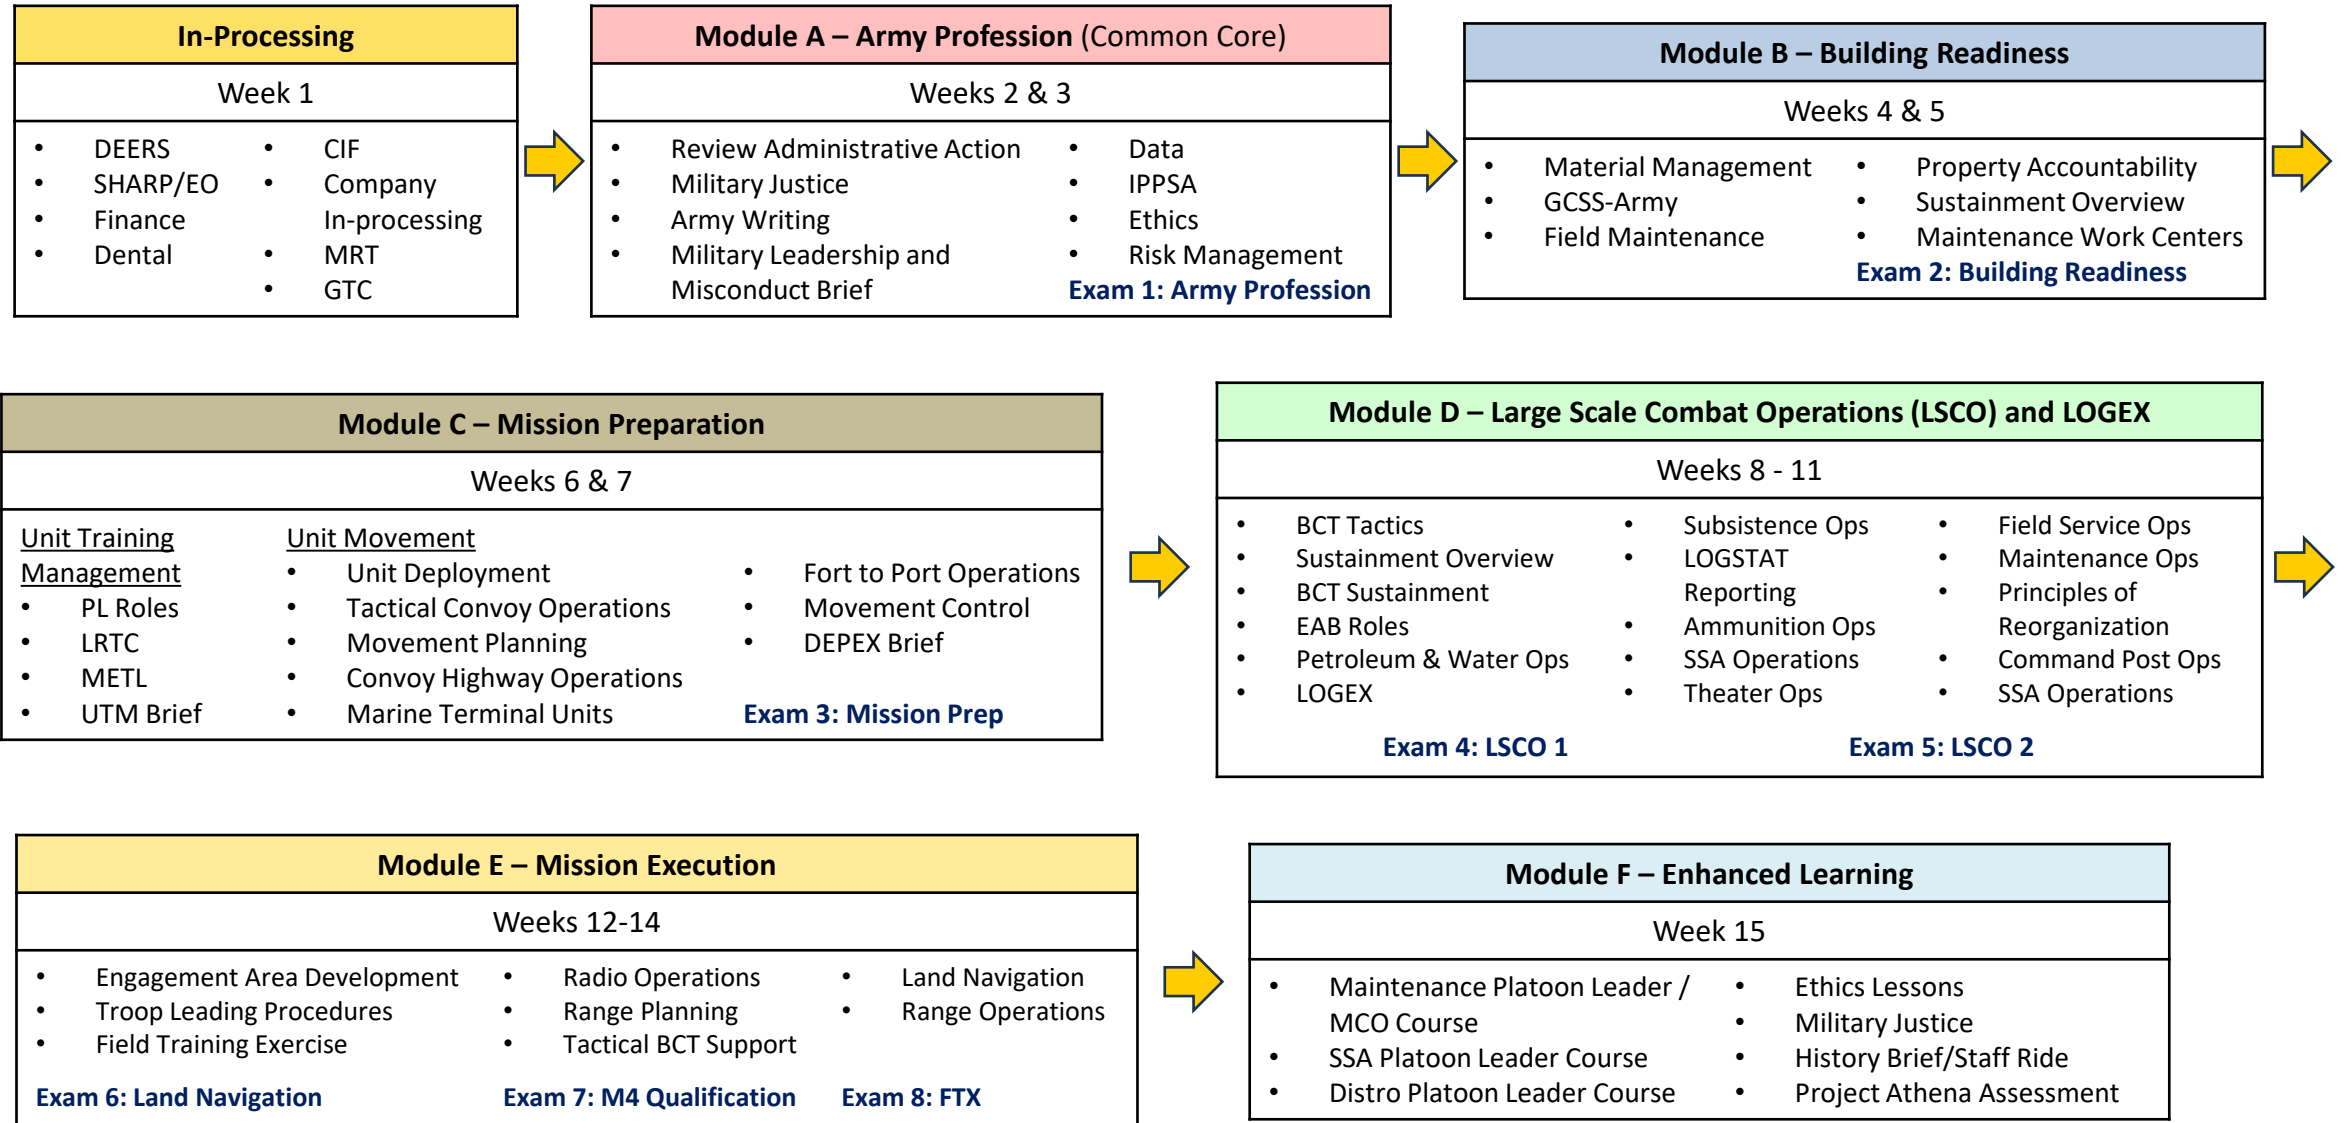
In-Processing

Week 1

- DEERS
- SHARP/EO
- Finance
- Dental

- CIF
- Company In-processing
- MRT
- GTC

Module A – Army Profession (Common Core)

Weeks 2 & 3

- Review Administrative Action
- Military Justice
- Army Writing
- Military Leadership and Misconduct Brief

- Data
- IPPSA
- Ethics
- Risk Management

Exam 1: Army Profession

Module B – Building Readiness

Weeks 4 & 5

- Material Management
- GCSS-Army
- Field Maintenance

- Property Accountability
- Sustainment Overview
- Maintenance Work Centers

Exam 2: Building Readiness

Module C – Mission Preparation

Weeks 6 & 7

Unit Training Management
- PL Roles
- LRTC
- METL
- UTM Brief

Unit Movement
- Unit Deployment
- Tactical Convoy Operations
- Movement Planning
- Convoy Highway Operations
- Marine Terminal Units

- Fort to Port Operations
- Movement Control
- DEPEX Brief

Exam 3: Mission Prep

Module D – Large Scale Combat Operations (LSCO) and LOGEX

Weeks 8 - 11

- BCT Tactics
- Sustainment Overview
- BCT Sustainment
- EAB Roles
- Petroleum & Water Ops
- LOGEX

- Subsistence Ops
- LOGSTAT Reporting
- Ammunition Ops
- SSA Operations
- Theater Ops

- Field Service Ops
- Maintenance Ops
- Principles of Reorganization
- Command Post Ops
- SSA Operations

Exam 4: LSCO 1

Exam 5: LSCO 2

Module E – Mission Execution

Weeks 12-14

- Engagement Area Development
- Troop Leading Procedures
- Field Training Exercise

- Radio Operations
- Range Planning
- Tactical BCT Support

- Land Navigation
- Range Operations

Exam 6: Land Navigation

Exam 7: M4 Qualification

Exam 8: FTX

Module F – Enhanced Learning

Week 15

- Maintenance Platoon Leader / MCO Course
- SSA Platoon Leader Course
- Distro Platoon Leader Course

- Ethics Lessons
- Military Justice
- History Brief/Staff Ride
- Project Athena Assessment